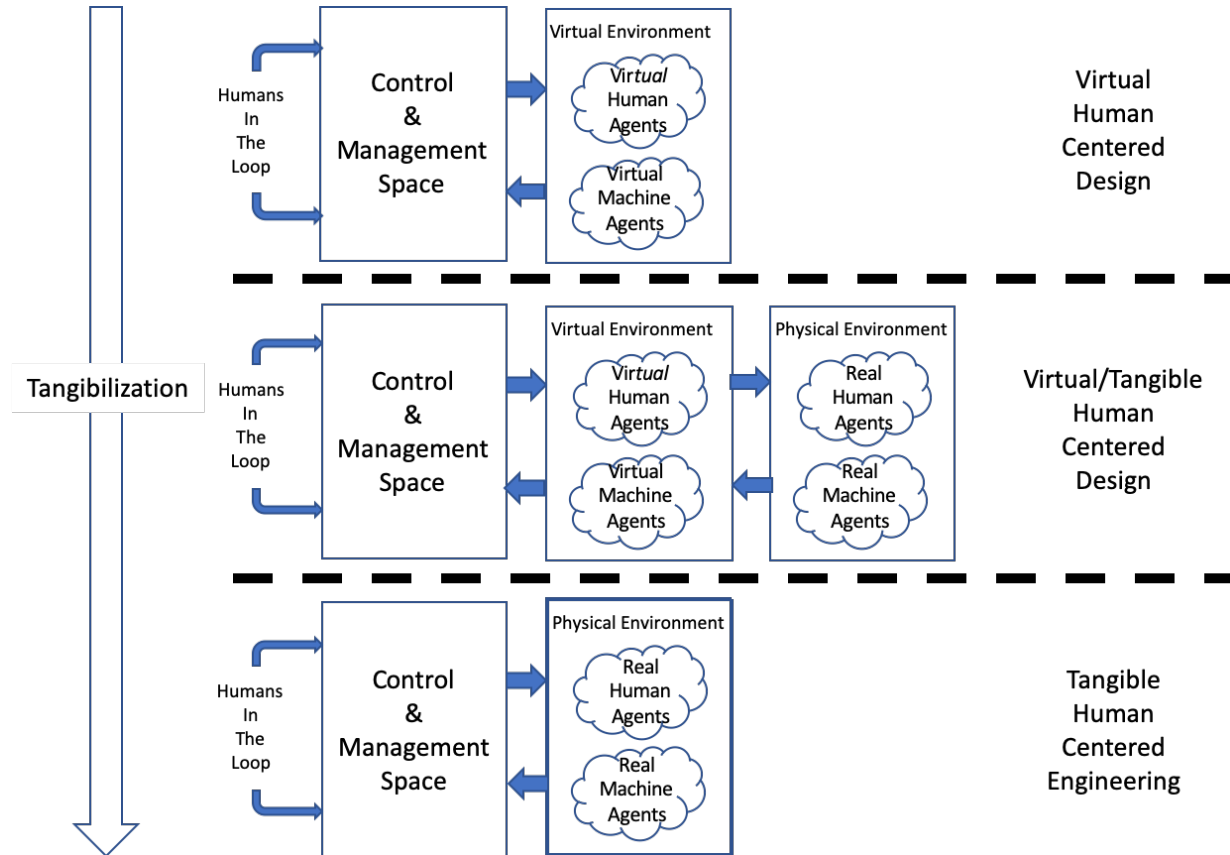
Humans In The Loop

Control & Management Space

Virtual Environment

Virtual Human Agents

Virtual Machine Agents

Virtual Human Centered Design

Tangibilization

Humans In The Loop

Control & Management Space

Virtual Environment

Virtual Human Agents

Virtual Machine Agents

Physical Environment

Real Human Agents

Real Machine Agents

Virtual/Tangible Human Centered Design

Humans In The Loop

Control & Management Space

Physical Environment

Real Human Agents

Real Machine Agents

Tangible Human Centered Engineering